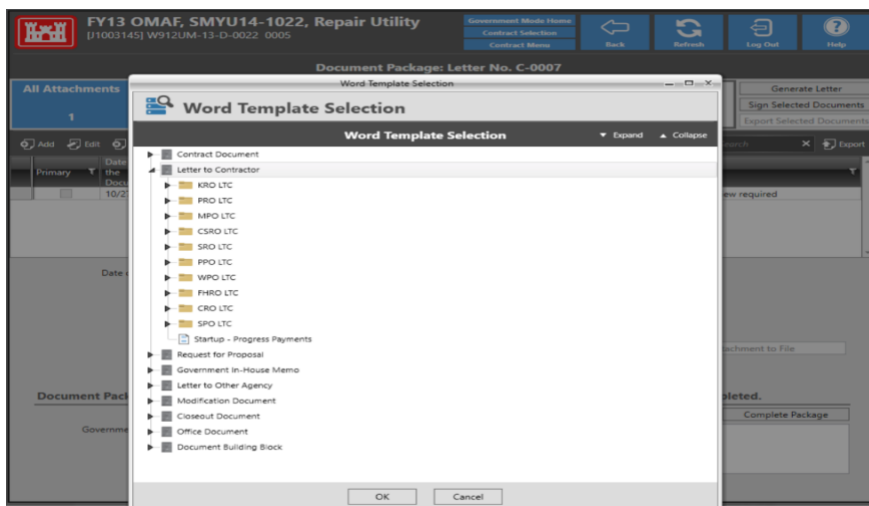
FY13 OMAF, SMYU14-1022, Repair Utility
[J1003145] W912UM-13-D-0022 0005

Government Mode Home
Contract Selection
Contract Memo

Back
Refresh
Log Out
Help

Document Package: Letter No. C-0007

All Attachments
1

Add Edit

Primary
Date the Docu
10/2

Date

Document Pack

Governme

Generate Letter
Sign Selected Documents
Export Selected Documents

Search
Export

ew required

ttachment to File

pleted.

Complete Package

Word Template Selection

Word Template Selection

Word Template Selection
Expand
Collapse

Contract Document
Letter to Contractor
KRO LTC
PRO LTC
MPO LTC
CSRO LTC
SRO LTC
PPO LTC
WPO LTC
FHRO LTC
CRO LTC
SPO LTC
Startup - Progress Payments
Request for Proposal
Government In-House Memo
Letter to Other Agency
Modification Document
Closeout Document
Office Document
Document Building Block

OK
Cancel